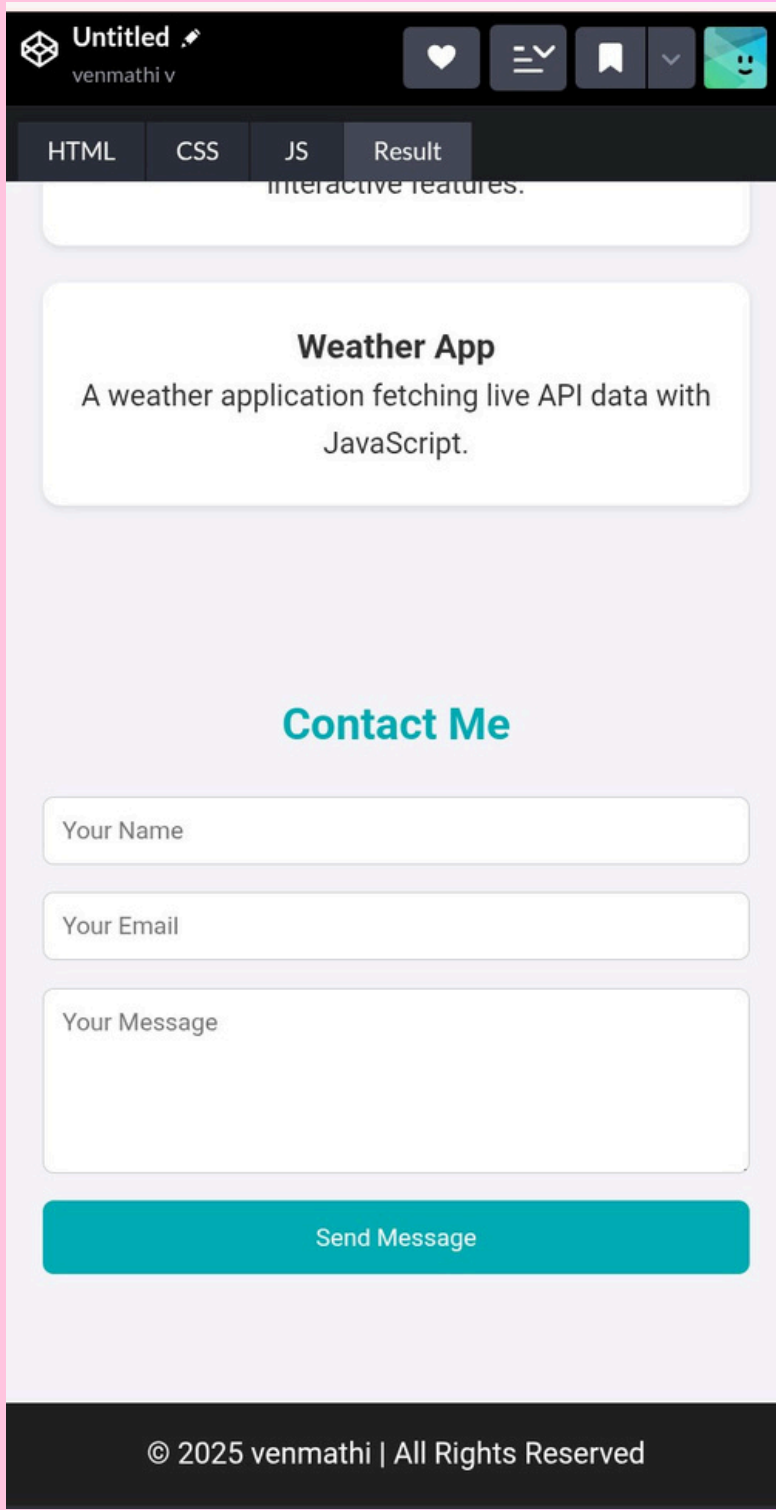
Untitled
venmathi v

HTML CSS JS Result

interactive features.

Weather App
A weather application fetching live API data with JavaScript.

Contact Me

Your Name

Your Email

Your Message

Send Message

© 2025 venmathi | All Rights Reserved